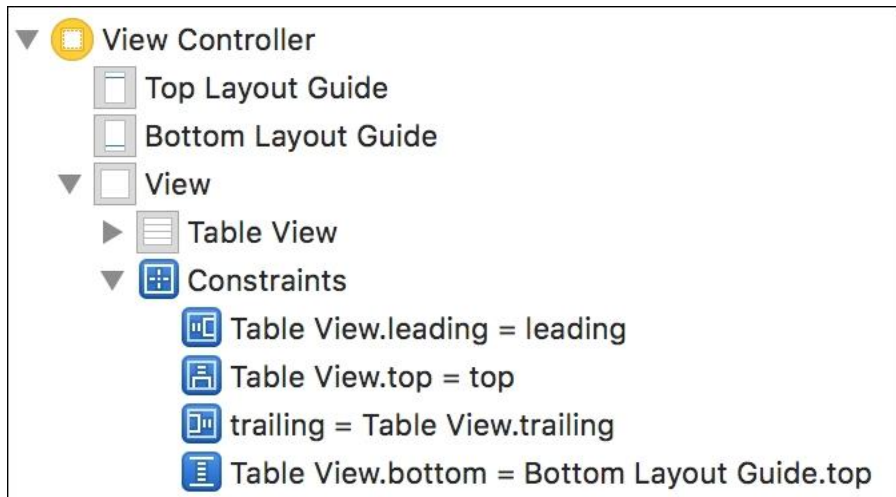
View Controller
Top Layout Guide
Bottom Layout Guide
View
Table View
Constraints
Table View.leading = leading
Table View.top = top
trailing = Table View.trailing
Table View.bottom = Bottom Layout Guide.top